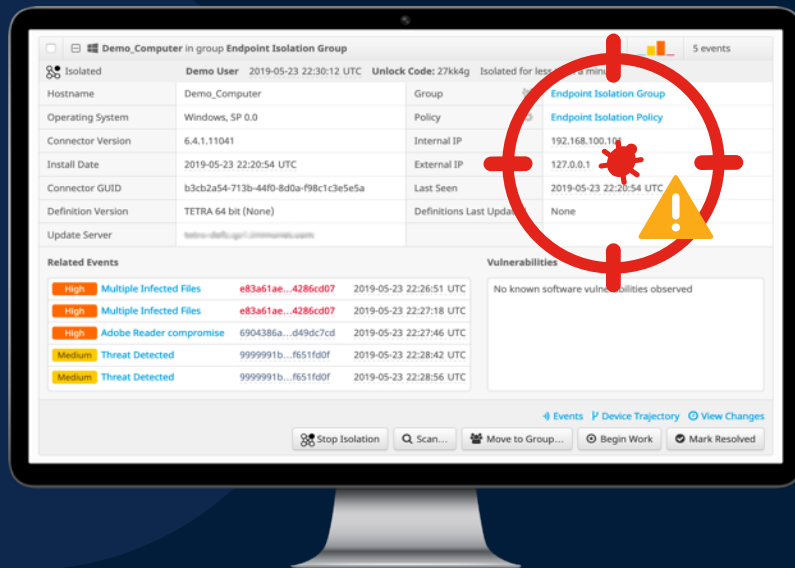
Demo_Computer in group Endpoint Isolation Group

5 events

Isolated Demo User 2019-05-23 22:30:12 UTC Unlock Code: 27kk4g Isolated for less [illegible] a minu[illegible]

| Hostname | Demo_Computer | Group | Endpoint Isolation Group |
|---|---|---|---|
| Operating System | Windows, SP 0.0 | Policy | Endpoint Isolation Policy |
| Connector Version | 6.4.1.11041 | Internal IP | 192.168.100.10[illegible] |
| Install Date | 2019-05-23 22:20:54 UTC | External IP | 127.0.0.1 |
| Connector GUID | b3cb2a54-713b-44f0-8d0a-f98c1c3e5e5a | Last Seen | 2019-05-23 22:20:54 UTC |
| Definition Version | TETRA 64 bit (None) | Definitions Last Updat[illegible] | None |
| Update Server | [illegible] | | |

Related Events

| High | Multiple Infected Files | e83a61ae...4286cd07 | 2019-05-23 22:26:51 UTC |
|---|---|---|---|
| High | Multiple Infected Files | e83a61ae...4286cd07 | 2019-05-23 22:27:18 UTC |
| High | Adobe Reader compromise | 6904386a...d49dc7cd | 2019-05-23 22:27:46 UTC |
| Medium | Threat Detected | 9999991b...f651fd0f | 2019-05-23 22:28:42 UTC |
| Medium | Threat Detected | 9999991b...f651fd0f | 2019-05-23 22:28:56 UTC |

Vulnerabilities

No known software vuln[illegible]bilities observed

Events Device Trajectory View Changes

Stop Isolation Scan... Move to Group... Begin Work Mark Resolved